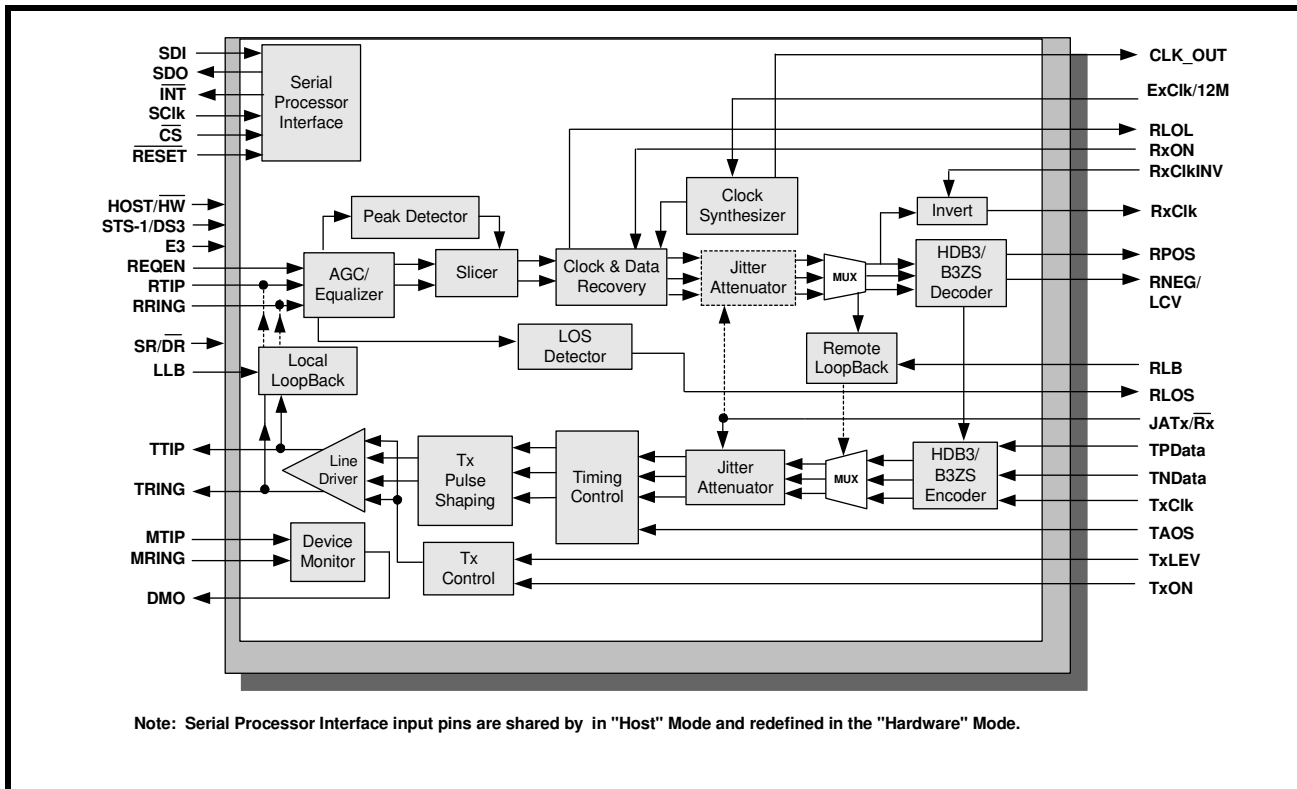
SDI
SDO
$\overline{INT}$
SClk
$\overline{CS}$
$\overline{RESET}$

Serial Processor Interface

HOST/$\overline{HW}$
STS-1/DS3
E3
REQEN
RTIP
RRING
SR/$\overline{DR}$
LLB

Peak Detector
AGC/ Equalizer
Slicer
Clock & Data Recovery
Clock Synthesizer
Jitter Attenuator
MUX
Invert
HDB3/ B3ZS Decoder
LOS Detector
Local LoopBack
Remote LoopBack

CLK_OUT
ExClk/12M
RLOL
RxON
RxClkINV
RxClk
RPOS
RNEG/ LCV
RLB
RLOS
JATx/$\overline{Rx}$
TPData
TNData
TxClk
TAOS
TxLEV
TxON

TTIP
TRING
Line Driver
Tx Pulse Shaping
Timing Control
Jitter Attenuator
MUX
HDB3/ B3ZS Encoder
MTIP
MRING
Device Monitor
Tx Control
DMO

Note: Serial Processor Interface input pins are shared by in "Host" Mode and redefined in the "Hardware" Mode.